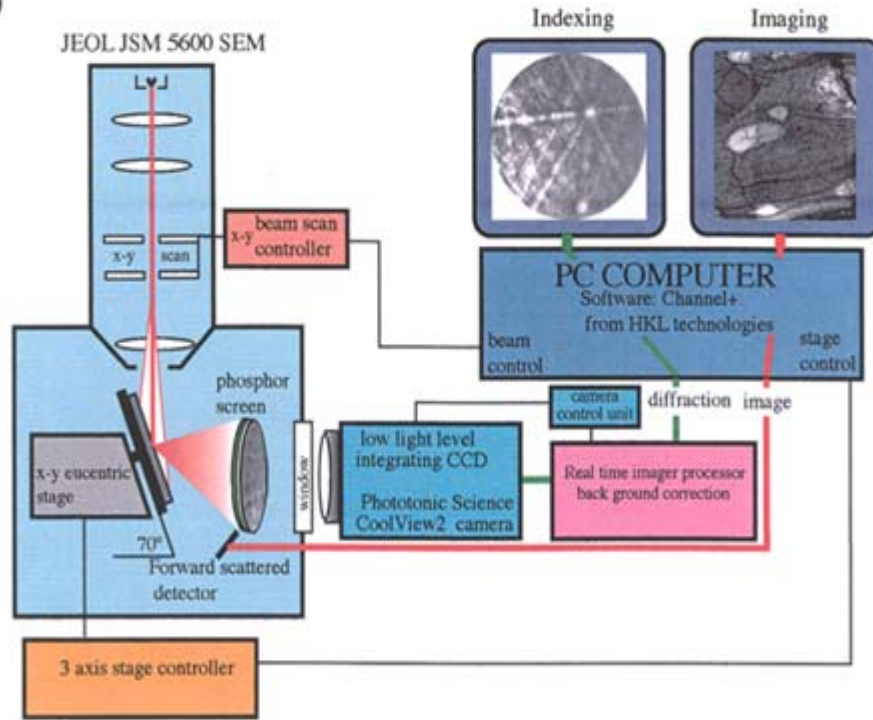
JEOL JSM 5600 SEM

Indexing

Imaging

x-y

scan

x-y beam scan controller

PC COMPUTER
Software: Channel+
from HKL technologies

beam control

stage control

camera control unit

diffraction

image

phosphor screen

window

low light level integrating CCD

Phototonic Science CoolView2 camera

Real time imager processor back ground correction

x-y eucentric stage

70°

Forward scattered detector

3 axis stage controller